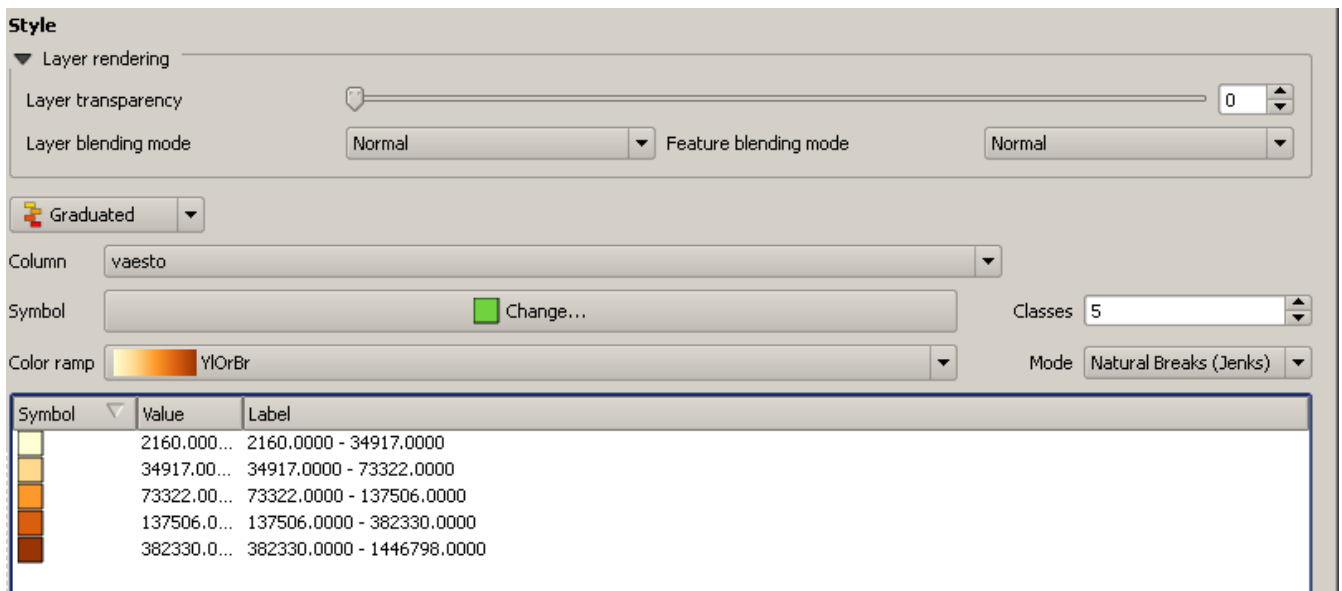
Style

Layer rendering

Layer transparency 0

Layer blending mode Normal Feature blending mode Normal

Graduated

Column vaesto

Symbol Change... Classes 5

Color ramp YlOrBr Mode Natural Breaks (Jenks)

| Symbol | Value | Label |
|---|---|---|
| | 2160.000... | 2160.0000 - 34917.0000 |
| | 34917.00... | 34917.0000 - 73322.0000 |
| | 73322.00... | 73322.0000 - 137506.0000 |
| | 137506.0... | 137506.0000 - 382330.0000 |
| | 382330.0... | 382330.0000 - 1446798.0000 |